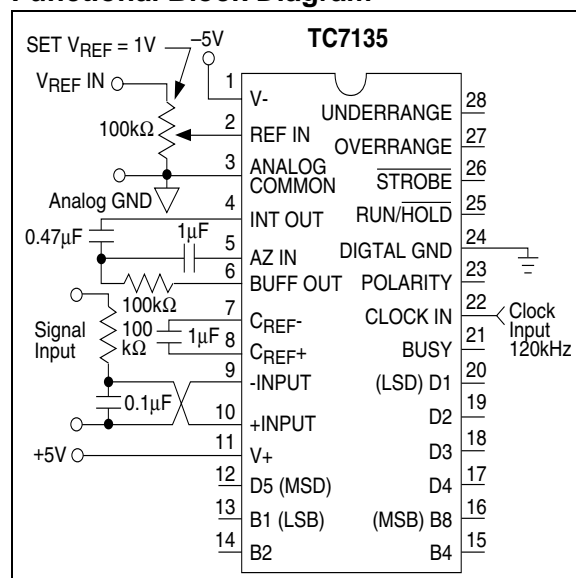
Functional Block Diagram

SET $V_{REF}$ = 1V
–5V
TC7135
$V_{REF}$ IN
1 V-
100kΩ
2 REF IN
3 ANALOG COMMON
Analog GND
4 INT OUT
0.47μF
1μF
5 AZ IN
6 BUFF OUT
100kΩ
Signal Input
100 kΩ
1μF
7 $C_{REF}$-
8 $C_{REF}$+
9 -INPUT
0.1μF
10 +INPUT
+5V
11 V+
12 D5 (MSD)
13 B1 (LSB)
14 B2
28 UNDERRANGE
27 OVERRANGE
26 $\overline{STROBE}$
25 RUN/$\overline{HOLD}$
24 DIGTAL GND
23 POLARITY
22 CLOCK IN
Clock Input 120kHz
21 BUSY
20 (LSD) D1
19 D2
18 D3
17 D4
16 (MSB) B8
15 B4